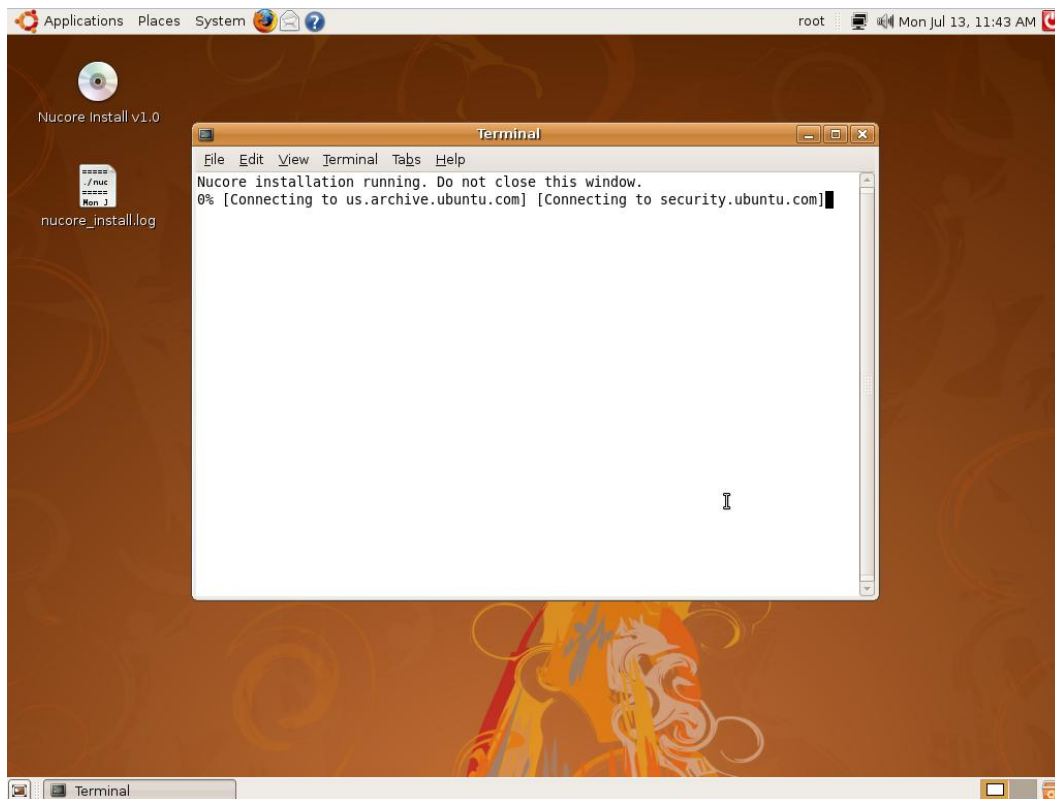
Applications Places System

root Mon Jul 13, 11:43 AM

Nucore Install v1.0

=====
./nuc
=====
Mon J

nucore_install.log

Terminal

File Edit View Terminal Tabs Help

Nucore installation running. Do not close this window.
0% [Connecting to us.archive.ubuntu.com] [Connecting to security.ubuntu.com]

Terminal